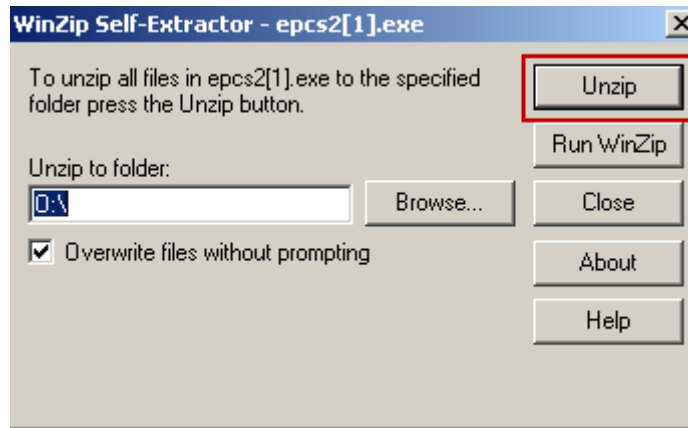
WinZip Self-Extractor - epcs2[1].exe

X

To unzip all files in epcs2[1].exe to the specified folder press the Unzip button.

Unzip

Run WinZip

Unzip to folder:

D:\

Browse...

Close

Overwrite files without prompting

About

Help